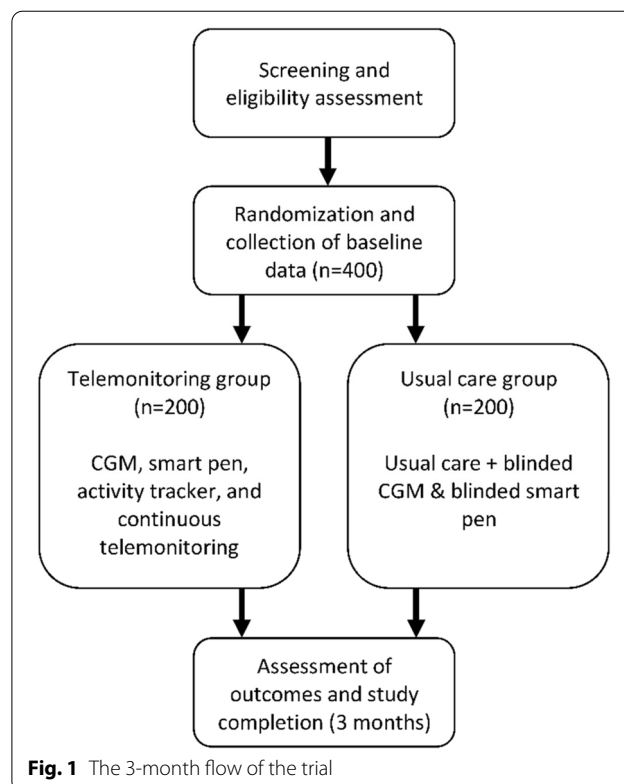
Screening and eligibility assessment

Randomization and collection of baseline data (n=400)

Telemonitoring group (n=200)

CGM, smart pen, activity tracker, and continuous telemonitoring

Usual care group (n=200)

Usual care + blinded CGM & blinded smart pen

Assessment of outcomes and study completion (3 months)

**Fig. 1** The 3-month flow of the trial